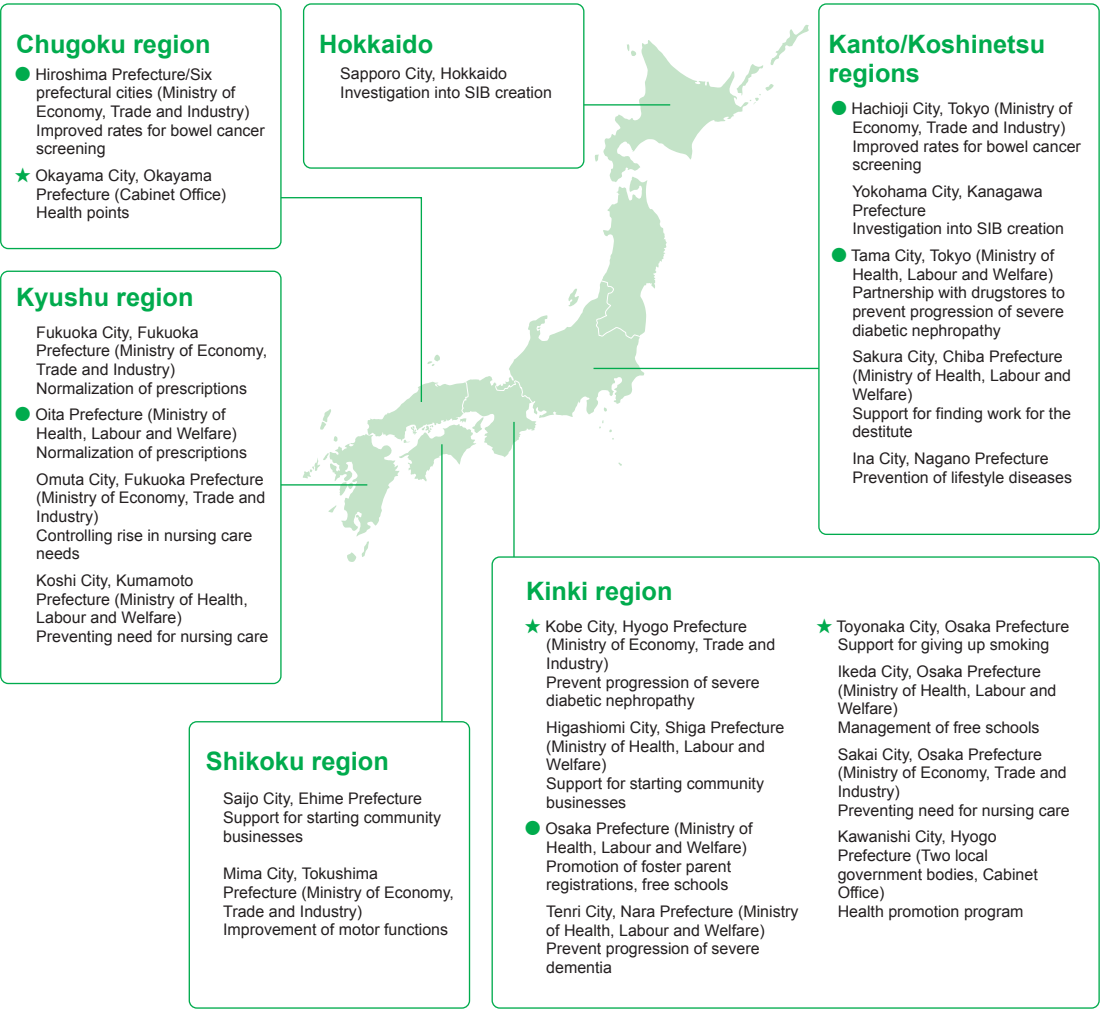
Chugoku region

● Hiroshima Prefecture/Six prefectural cities (Ministry of Economy, Trade and Industry)
Improved rates for bowel cancer screening

★ Okayama City, Okayama Prefecture (Cabinet Office)
Health points

Hokkaido

Sapporo City, Hokkaido
Investigation into SIB creation

Kanto/Koshinetsu regions

● Hachioji City, Tokyo (Ministry of Economy, Trade and Industry)
Improved rates for bowel cancer screening

Yokohama City, Kanagawa Prefecture
Investigation into SIB creation

● Tama City, Tokyo (Ministry of Health, Labour and Welfare)
Partnership with drugstores to prevent progression of severe diabetic nephropathy

Sakura City, Chiba Prefecture (Ministry of Health, Labour and Welfare)
Support for finding work for the destitute

Ina City, Nagano Prefecture
Prevention of lifestyle diseases

Kyushu region

Fukuoka City, Fukuoka Prefecture (Ministry of Economy, Trade and Industry)
Normalization of prescriptions

● Oita Prefecture (Ministry of Health, Labour and Welfare)
Normalization of prescriptions

Omuta City, Fukuoka Prefecture (Ministry of Economy, Trade and Industry)
Controlling rise in nursing care needs

Koshi City, Kumamoto Prefecture (Ministry of Health, Labour and Welfare)
Preventing need for nursing care

Kinki region

★ Kobe City, Hyogo Prefecture (Ministry of Economy, Trade and Industry)
Prevent progression of severe diabetic nephropathy

Higashiomi City, Shiga Prefecture (Ministry of Health, Labour and Welfare)
Support for starting community businesses

● Osaka Prefecture (Ministry of Health, Labour and Welfare)
Promotion of foster parent registrations, free schools

Tenri City, Nara Prefecture (Ministry of Health, Labour and Welfare)
Prevent progression of severe dementia

★ Toyonaka City, Osaka Prefecture
Support for giving up smoking

Ikeda City, Osaka Prefecture (Ministry of Health, Labour and Welfare)
Management of free schools

Sakai City, Osaka Prefecture (Ministry of Economy, Trade and Industry)
Preventing need for nursing care

Kawanishi City, Hyogo Prefecture (Two local government bodies, Cabinet Office)
Health promotion program

Shikoku region

Saijo City, Ehime Prefecture
Support for starting community businesses

Mima City, Tokushima Prefecture (Ministry of Economy, Trade and Industry)
Improvement of motor functions